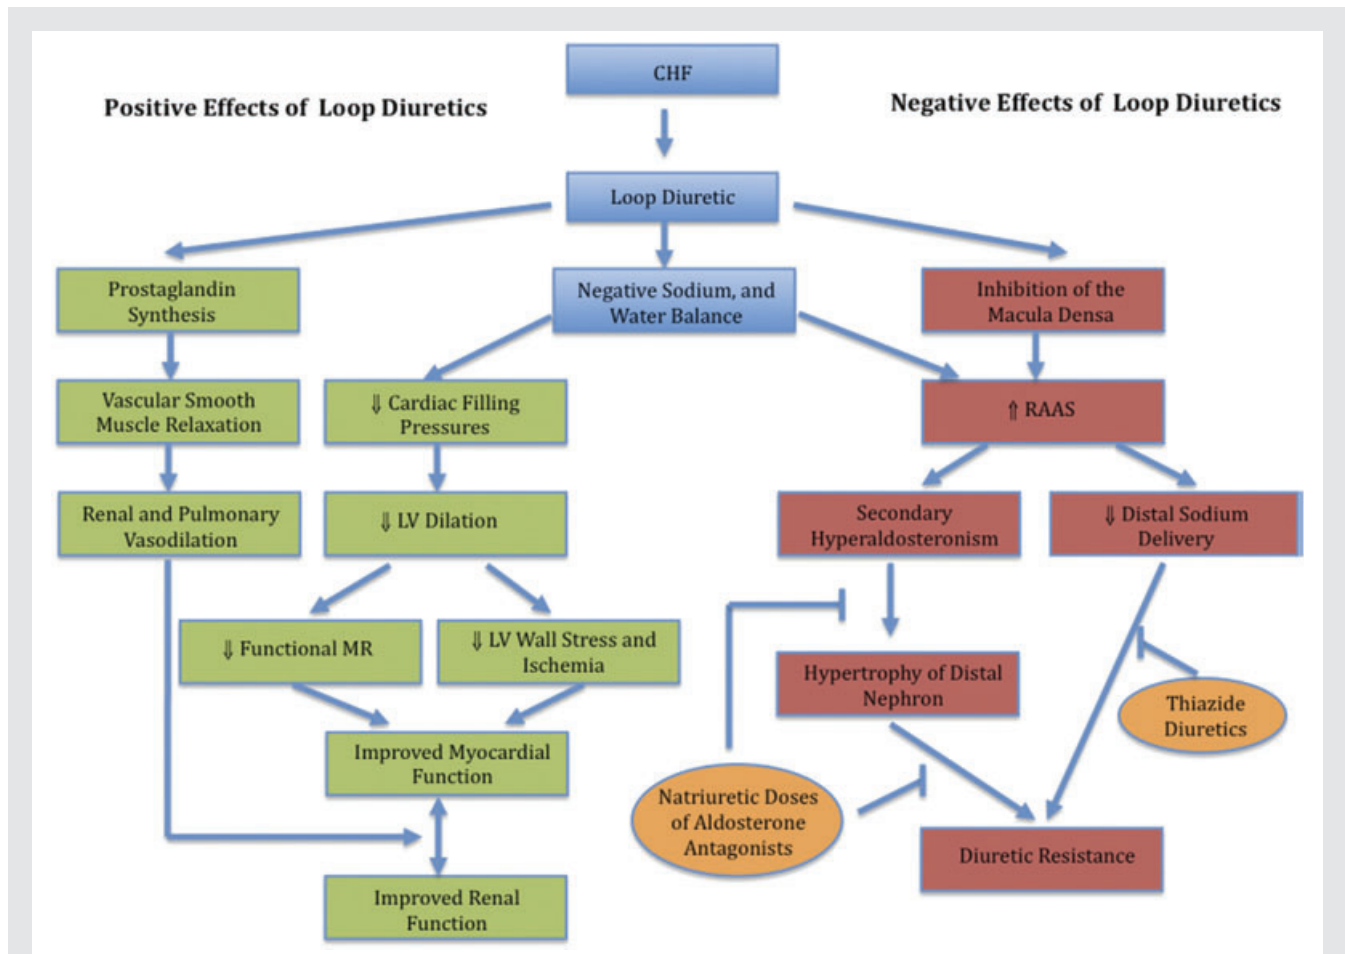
Positive Effects of Loop Diuretics

CHF

Negative Effects of Loop Diuretics

Loop Diuretic

Prostaglandin Synthesis

Negative Sodium, and Water Balance

Inhibition of the Macula Densa

Vascular Smooth Muscle Relaxation

⇓ Cardiac Filling Pressures

⇑ RAAS

Renal and Pulmonary Vasodilation

⇓ LV Dilation

Secondary Hyperaldosteronism

⇓ Distal Sodium Delivery

⇓ Functional MR

⇓ LV Wall Stress and Ischemia

Hypertrophy of Distal Nephron

Thiazide Diuretics

Improved Myocardial Function

Natriuretic Doses of Aldosterone Antagonists

Diuretic Resistance

Improved Renal Function